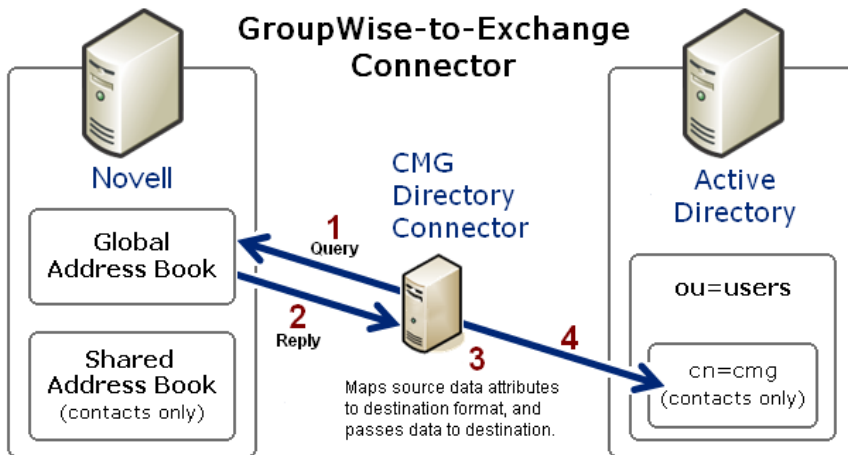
GroupWise-to-Exchange Connector

Novell

Global Address Book

Shared Address Book (contacts only)

CMG Directory Connector

1 Query

2 Reply

3

Maps source data attributes to destination format, and passes data to destination.

4

Active Directory

ou=users

cn=cmg (contacts only)